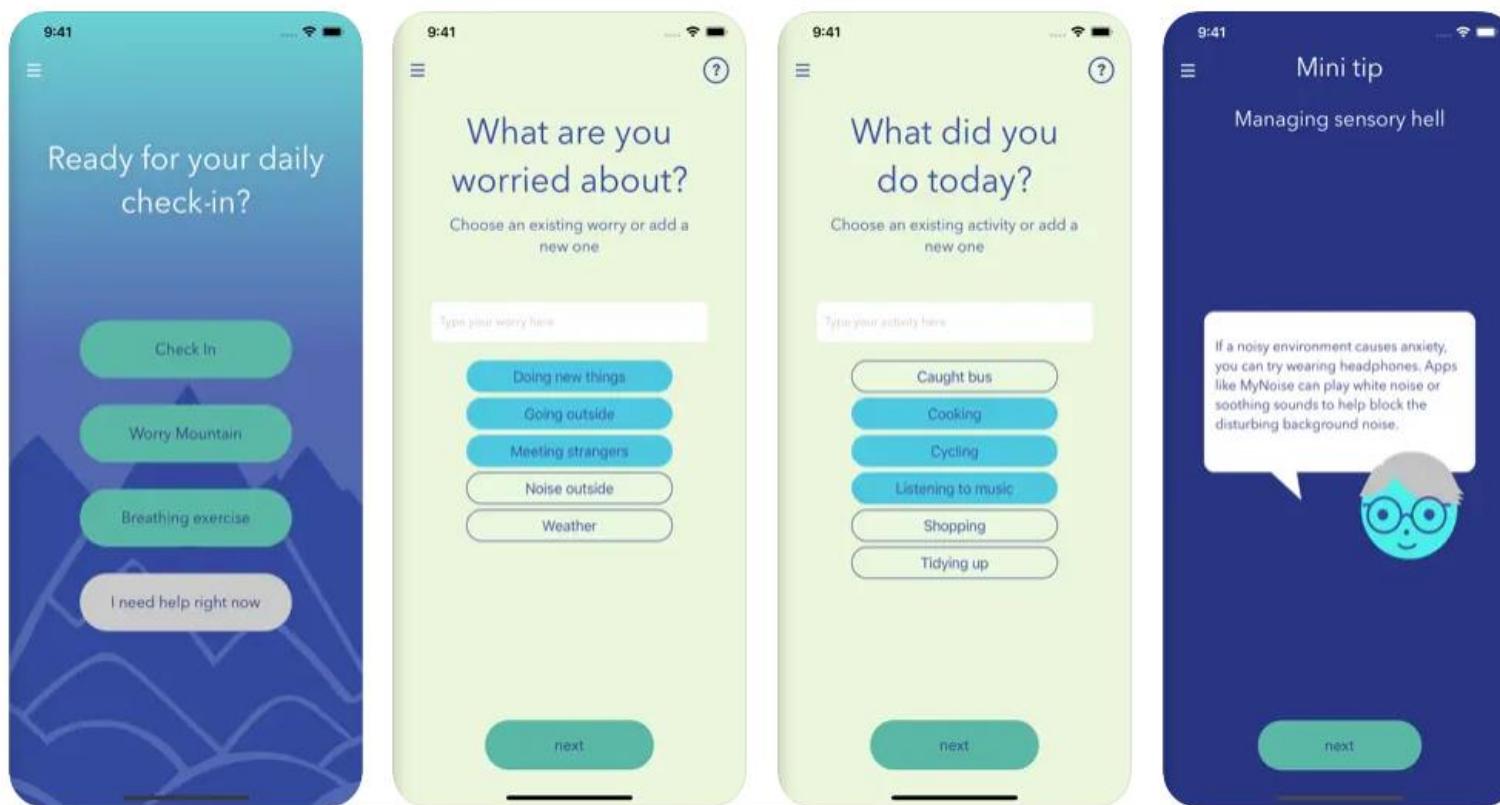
9:41

Ready for your daily check-in?

Check In

Worry Mountain

Breathing exercise

I need help right now

9:41

?

What are you worried about?

Choose an existing worry or add a new one

Type your worry here

Doing new things

Going outside

Meeting strangers

Noise outside

Weather

next

9:41

?

What did you do today?

Choose an existing activity or add a new one

Type your activity here

Caught bus

Cooking

Cycling

Listening to music

Shopping

Tidying up

next

9:41

Mini tip

Managing sensory hell

If a noisy environment causes anxiety, you can try wearing headphones. Apps like MyNoise can play white noise or soothing sounds to help block the disturbing background noise.

next